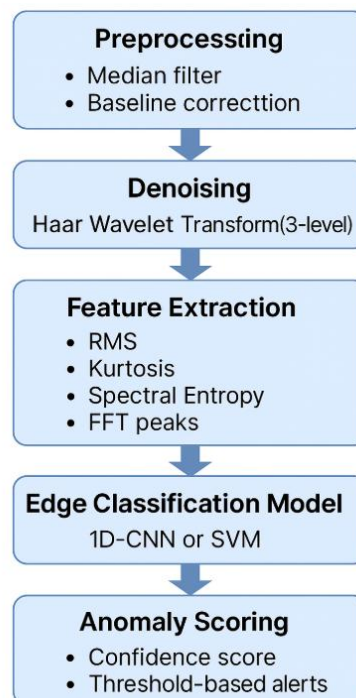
Preprocessing
• Median filter
• Baseline correcttion

Denoising
Haar Wavelet Transform(3-level)

Feature Extraction
• RMS
• Kurtosis
• Spectral Entropy
• FFT peaks

Edge Classification Model
1D-CNN or SVM

Anomaly Scoring
• Confidence score
• Threshold-based alerts